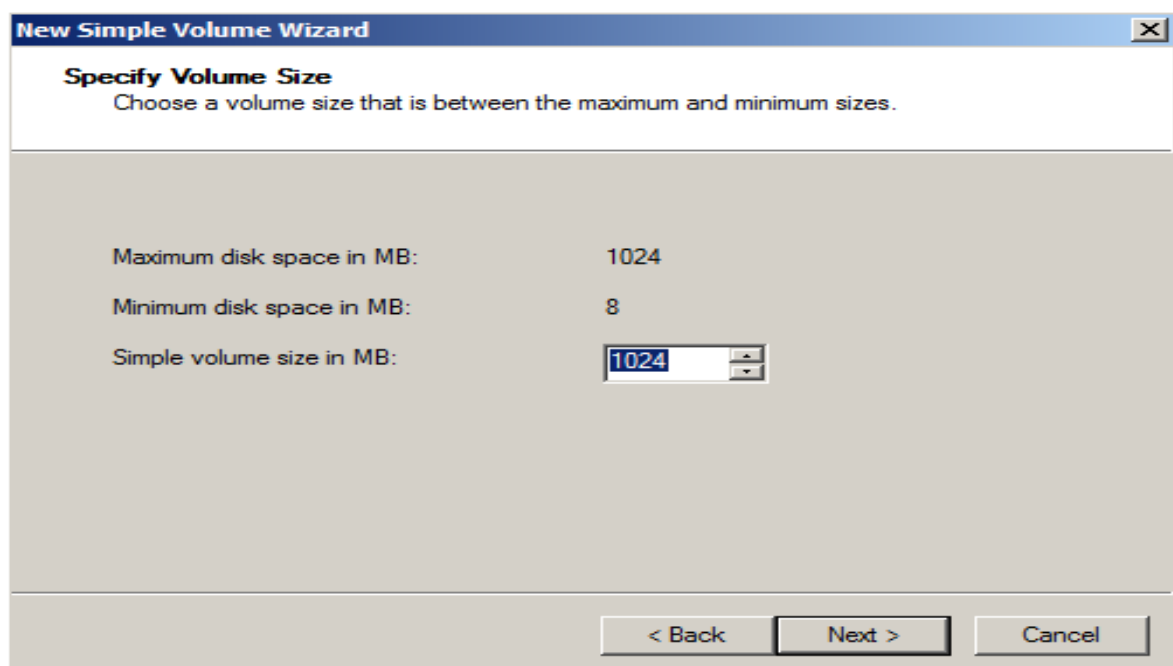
New Simple Volume Wizard

Specify Volume Size
Choose a volume size that is between the maximum and minimum sizes.

Maximum disk space in MB: 1024

Minimum disk space in MB: 8

Simple volume size in MB: 1024

< Back

Next >

Cancel